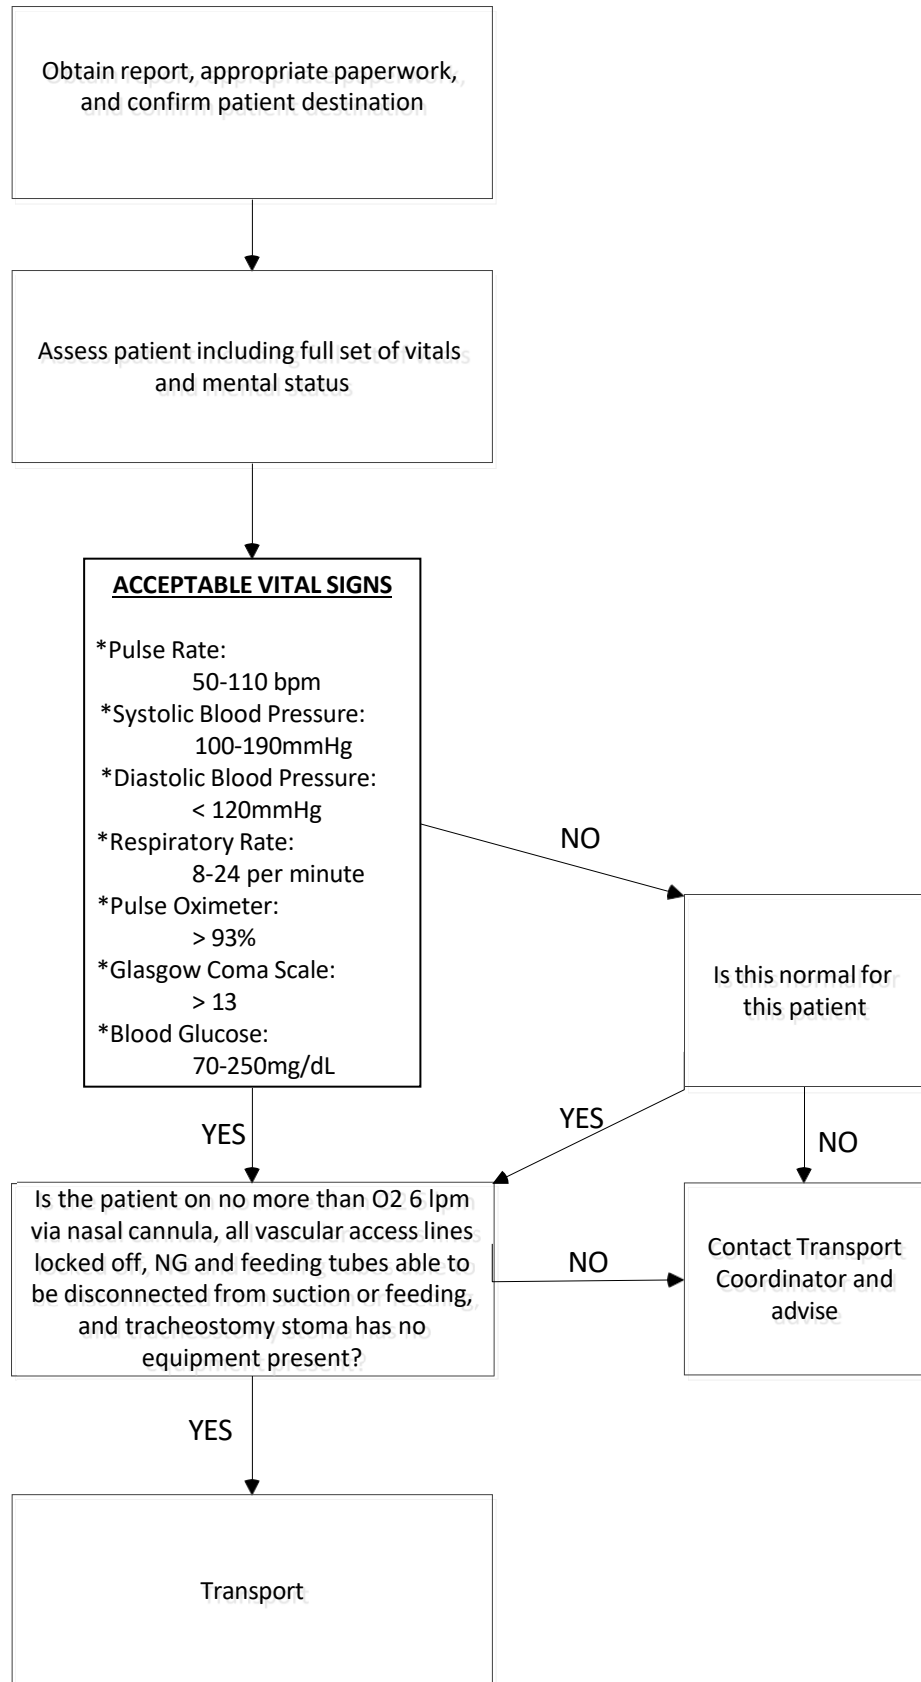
Obtain report, appropriate paperwork, and confirm patient destination

Assess patient including full set of vitals and mental status

ACCEPTABLE VITAL SIGNS

*Pulse Rate:
50-110 bpm
*Systolic Blood Pressure:
100-190mmHg
*Diastolic Blood Pressure:
< 120mmHg
*Respiratory Rate:
8-24 per minute
*Pulse Oximeter:
> 93%
*Glasgow Coma Scale:
> 13
*Blood Glucose:
70-250mg/dL

NO

Is this normal for this patient

YES

YES

NO

Is the patient on no more than O2 6 lpm via nasal cannula, all vascular access lines locked off, NG and feeding tubes able to be disconnected from suction or feeding, and tracheostomy stoma has no equipment present?

NO

Contact Transport Coordinator and advise

YES

Transport